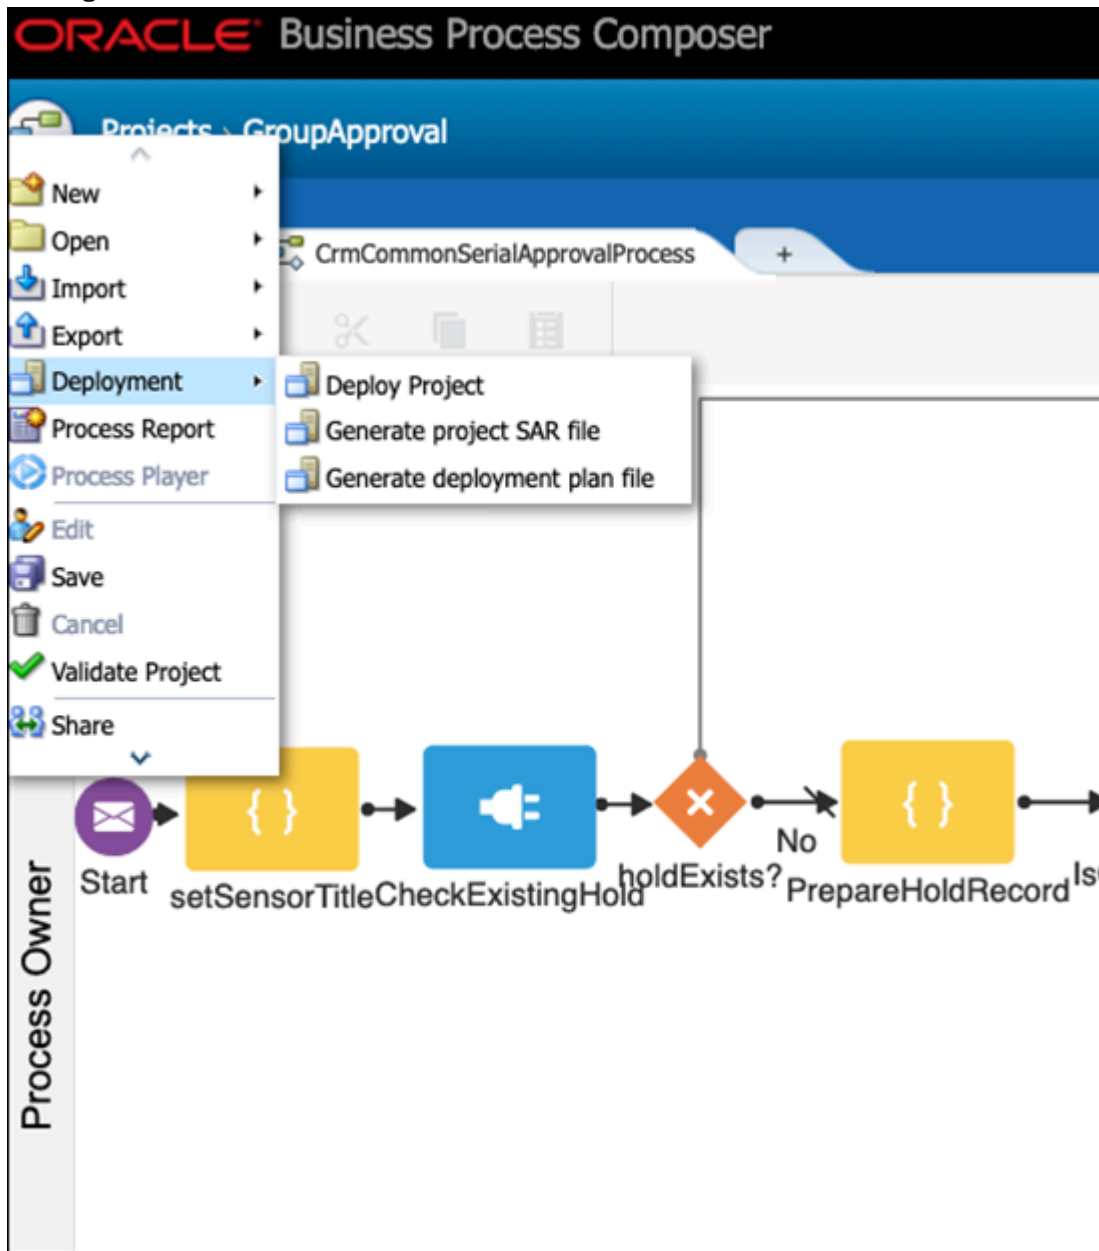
ORACLE Business Process Composer

Projects > GroupApproval

New
Open
Import
Export
Deployment
Process Report
Process Player
Edit
Save
Cancel
Validate Project
Share

Deploy Project
Generate project SAR file
Generate deployment plan file

CrmCommonSerialApprovalProcess
+

Process Owner

Start
setSensorTitle
CheckExistingHold
holdExists?
No
PrepareHoldRecord
Is